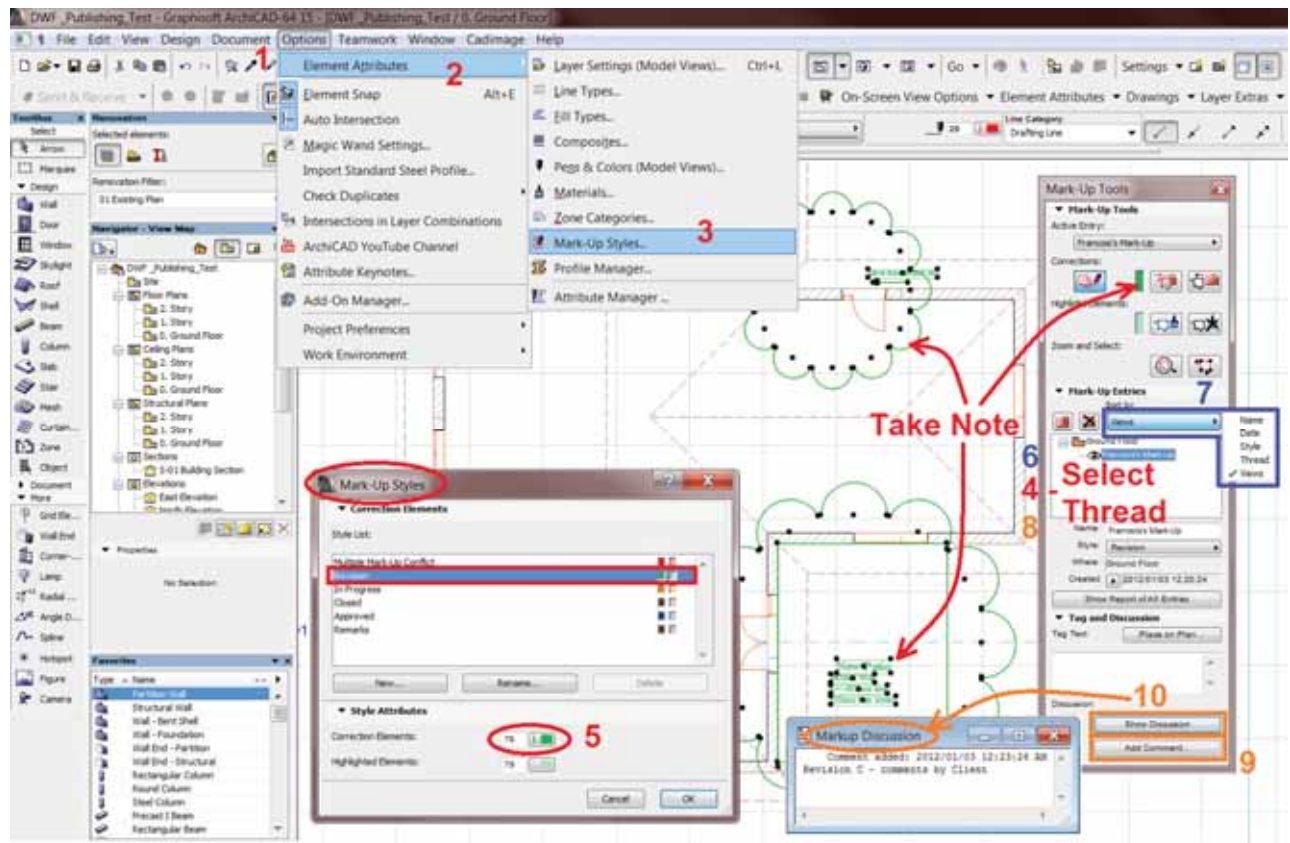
DWF_Publishing_Test - Graphisoft ArchiCAD-64 15 - [DWF_Publishing_Test / 0. Ground Floor]

File Edit View Design Document Options Teamwork Window Cadimage Help

1

Element Attributes 2
Element Snap Alt+E
Auto Intersection
Magic Wand Settings...
Import Standard Steel Profile...
Check Duplicates
Intersections in Layer Combinations
ArchiCAD YouTube Channel
Attribute Keynotes...
Add-On Manager...
Project Preferences
Work Environment

Layer Settings (Model Views)... Ctrl+L
Line Types...
Fill Types...
Composites...
Pens & Colors (Model Views)...
Materials...
Zone Categories...
Mark-Up Styles... 3
Profile Manager...
Attribute Manager...

Go
Settings
On-Screen View Options ▾ Element Attributes ▾ Drawings ▾ Layer Extras ▾
Line Category
Drafting Line

Toolbox
Select
Arrow
Marquee
Design
Wall
Door
Window
Skylight
Roof
Shell
Beam
Column
Slab
Stair
Mesh
Curtain...
Zone
Object
Document
More
Grid Ele...
Wall End
Corner...
Lamp
Radial ...
Angle D...
Spline
Hotspot
Figure
Camera

Renovation
Selected elements:
Renovation Filter:
01 Existing Plan

Navigator - View Map
DWF_Publishing_Test
Site
Floor Plans
2. Story
1. Story
0. Ground Floor
Ceiling Plans
2. Story
1. Story
0. Ground Floor
Structural Plans
2. Story
1. Story
0. Ground Floor
Sections
S-01 Building Section
Elevations
East Elevation
North Elevation

Properties
No Selection

Favorites
Type Name
Partition Wall
Structural Wall
Wall - Bent Shell
Wall - Foundation
Wall End - Partition
Wall End - Structural
Rectangular Column
Round Column
Steel Column
Precast I Beam
Rectangular Beam

Mark-Up Styles
Correction Elements
Style List:
Multiple Mark-Up Conflict
Revision
In Progress
Closed
Approved
Remarks
New... Rename... Delete
Style Attributes
Correction Elements: 5
Highlighted Elements:
Cancel OK

Mark-Up Tools
Mark-Up Tools
Active Entry:
Francois's Mark-Up
Corrections:
Highlighted Elements:
Zoom and Select:
Mark-Up Entries 7
Sort by:
Views
Name
Date
Style
Thread
✓ Views
Ground Floor
6
Select
4 - Thread
8
Name: Francois's Mark-Up
Style: Revision
Where: Ground Floor
Created: 2012/01/03 12:20:24
Show Report of All Entries...
Tag and Discussion
Tag Text: Place on Plan...
Discussion:
Show Discussion...
Add Comment...
9

Take Note

10

Markup Discussion
Comment added: 2012/01/03 12:23:24 AM
Revision C - comments by Client